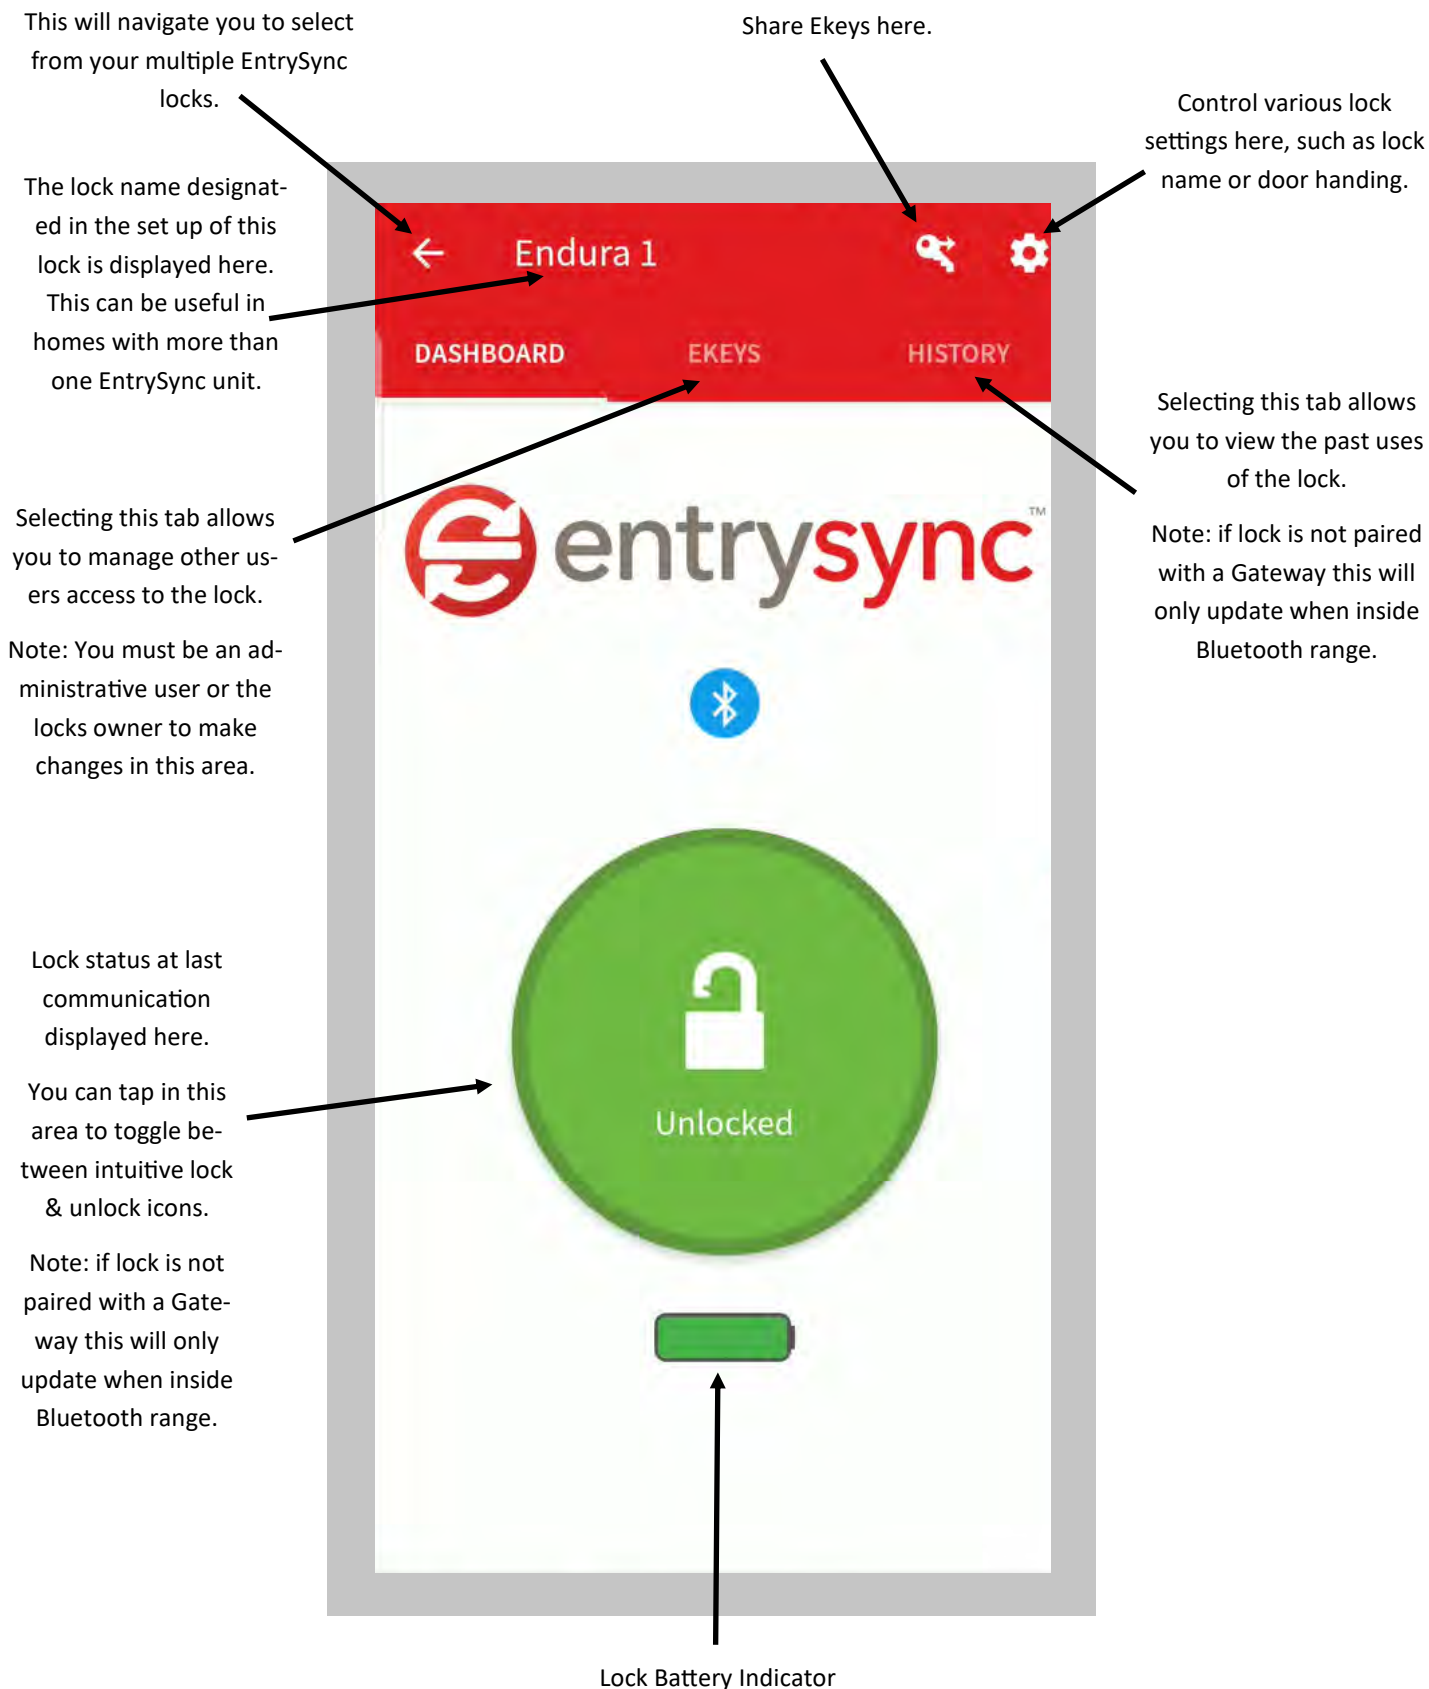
This will navigate you to select from your multiple EntrySync locks.

Share Ekeys here.

Control various lock settings here, such as lock name or door handing.

The lock name designated in the set up of this lock is displayed here. This can be useful in homes with more than one EntrySync unit.

Endura 1

DASHBOARD

EKEYS

HISTORY

Selecting this tab allows you to view the past uses of the lock.

Note: if lock is not paired with a Gateway this will only update when inside Bluetooth range.

Selecting this tab allows you to manage other users access to the lock.

Note: You must be an administrative user or the locks owner to make changes in this area.

entrysync™

Lock status at last communication displayed here.

You can tap in this area to toggle between intuitive lock & unlock icons.

Note: if lock is not paired with a Gateway this will only update when inside Bluetooth range.

Unlocked

Lock Battery Indicator